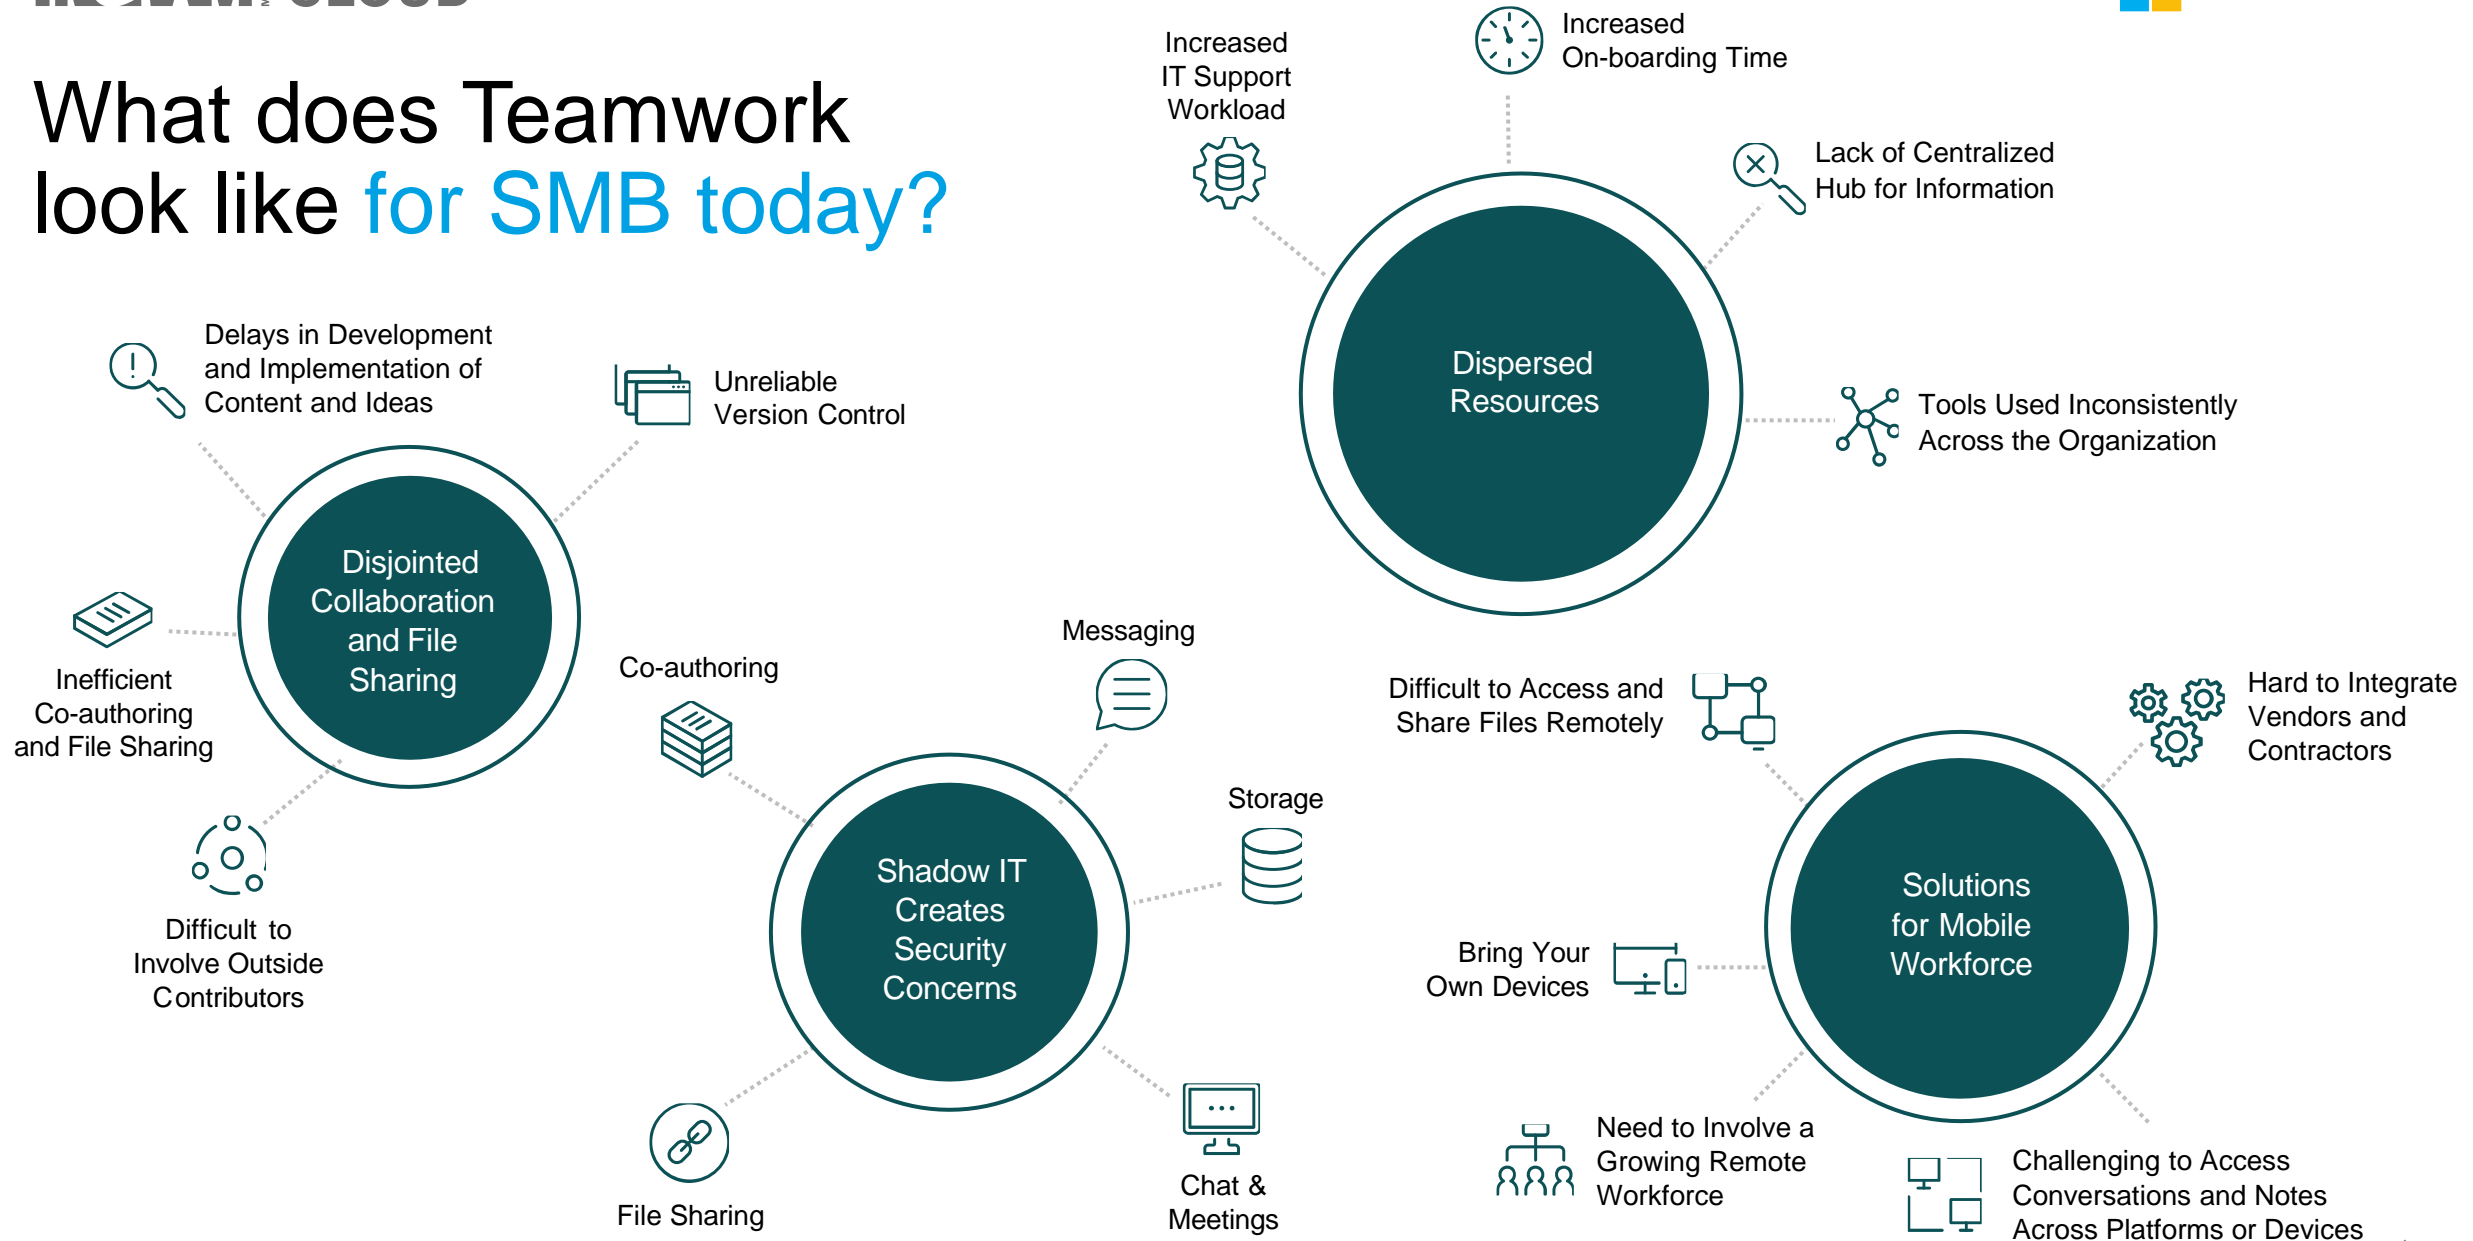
What does Teamwork look like for SMB today?

Increased IT Support Workload

Increased On-boarding Time

Lack of Centralized Hub for Information

Dispersed Resources

Tools Used Inconsistently Across the Organization

Delays in Development and Implementation of Content and Ideas

Unreliable Version Control

Disjointed Collaboration and File Sharing

Inefficient Co-authoring and File Sharing

Difficult to Involve Outside Contributors

Co-authoring

Messaging

Shadow IT Creates Security Concerns

Storage

File Sharing

Chat & Meetings

Difficult to Access and Share Files Remotely

Hard to Integrate Vendors and Contractors

Solutions for Mobile Workforce

Bring Your Own Devices

Need to Involve a Growing Remote Workforce

Challenging to Access Conversations and Notes Across Platforms or Devices